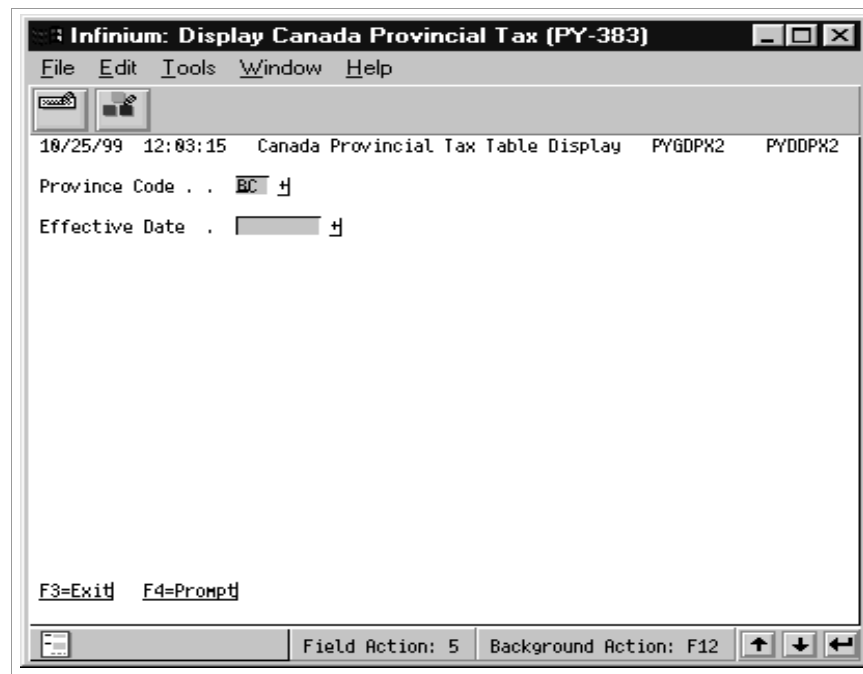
Infinium: Display Canada Provincial Tax (PY-383)

File Edit Tools Window Help

10/25/99 12:03:15 Canada Provincial Tax Table Display PYGDPX2 PYDDPX2

Province Code . . BC +

Effective Date . +

F3=Exit F4=Prompt

Field Action: 5 Background Action: F12